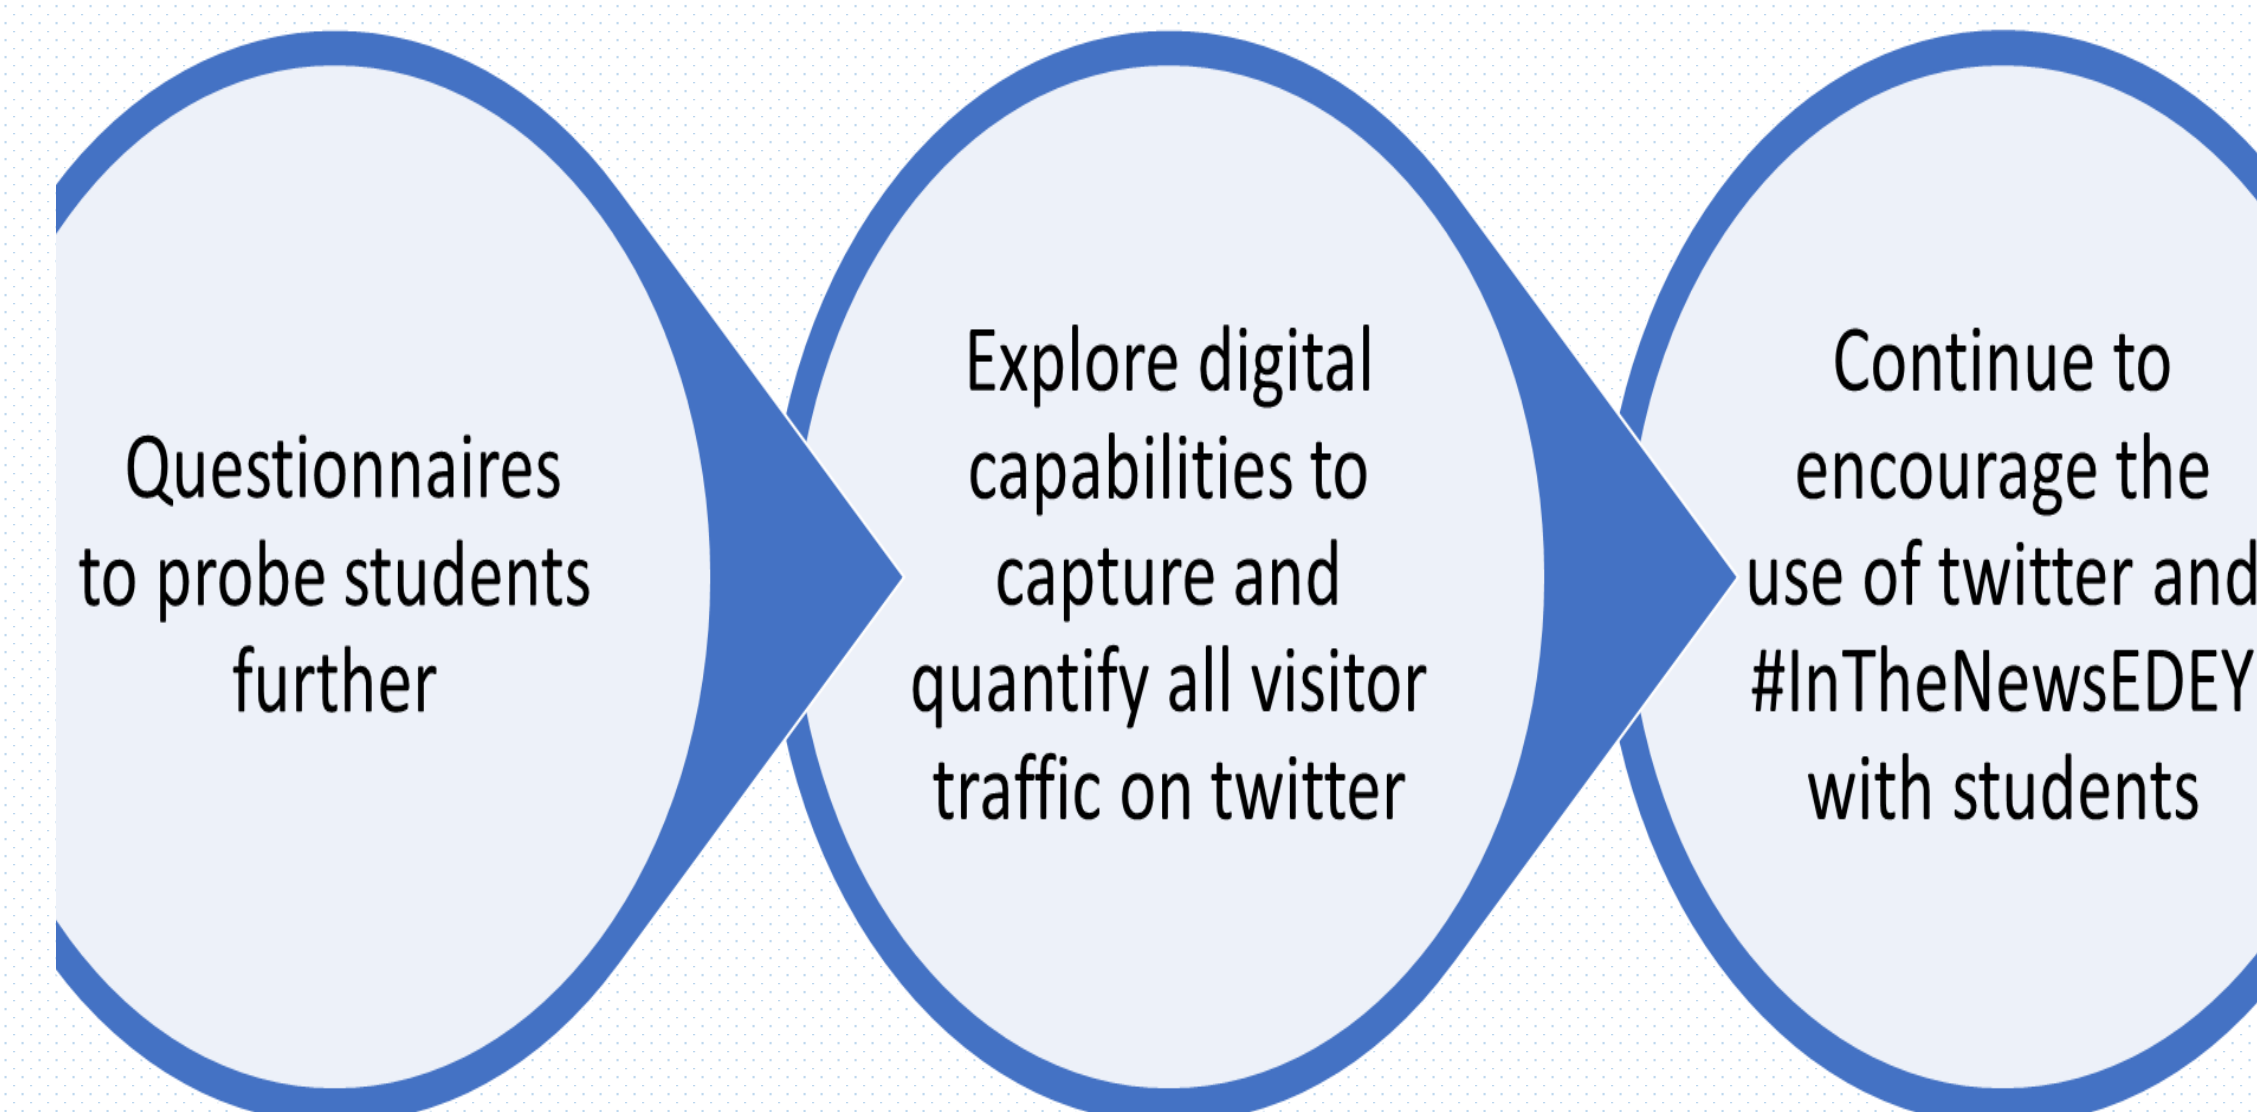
Questionnaires to probe students further

Explore digital capabilities to capture and quantify all visitor traffic on twitter

Continue to encourage the use of twitter and #InTheNewsEDEY with students